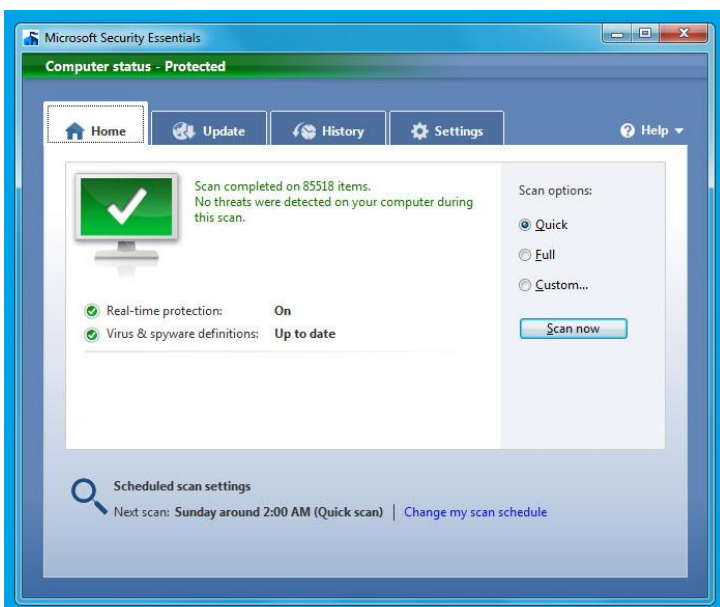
Microsoft Security Essentials

Computer status - Protected

Home
Update
History
Settings
Help

Scan completed on 85518 items.
No threats were detected on your computer during this scan.

Real-time protection: On
Virus & spyware definitions: Up to date

Scan options:
Quick
Full
Custom...
Scan now

Scheduled scan settings
Next scan: Sunday around 2:00 AM (Quick scan) | Change my scan schedule